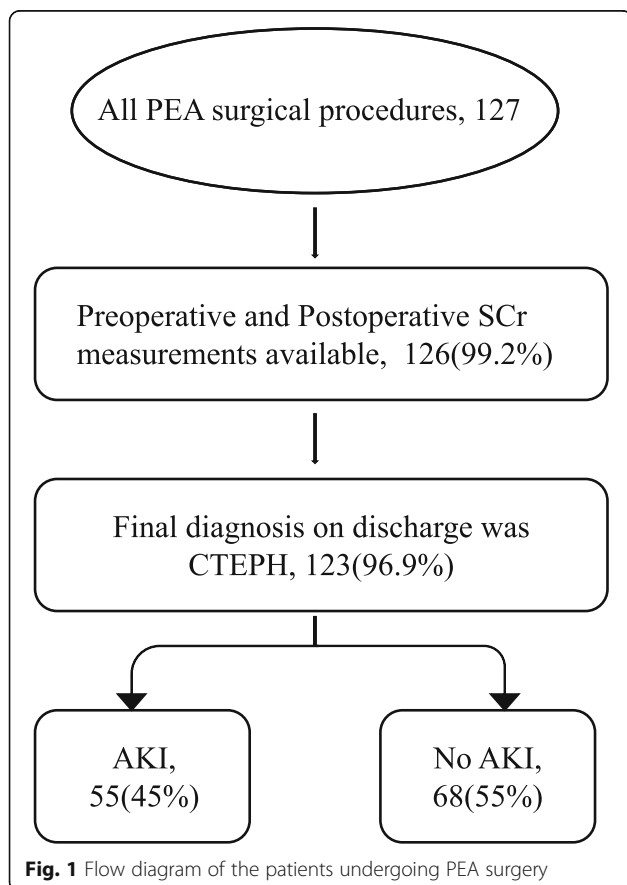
All PEA surgical procedures, 127

Preoperative and Postoperative SCr measurements available, 126(99.2%)

Final diagnosis on discharge was CTEPH, 123(96.9%)

AKI, 55(45%)

No AKI, 68(55%)

**Fig. 1** Flow diagram of the patients undergoing PEA surgery